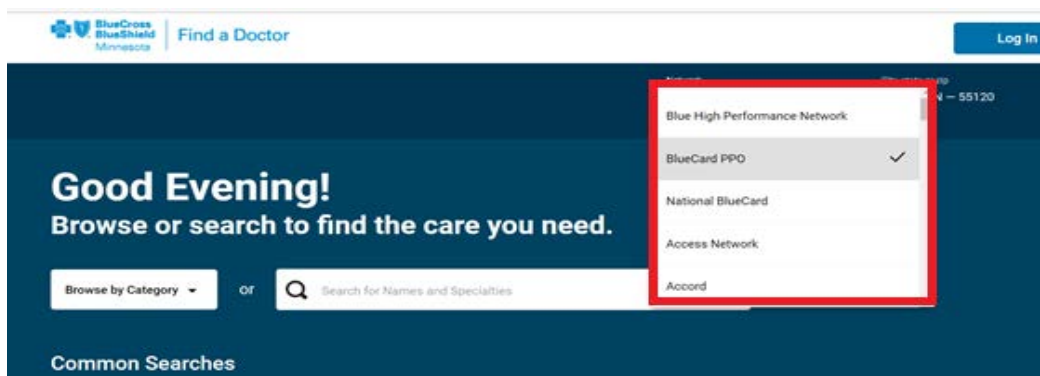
BlueCross BlueShield Minnesota

Find a Doctor

Log In

Network

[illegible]

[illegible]N — 55120

Blue High Performance Network

BlueCard PPO

National BlueCard

Access Network

Accord

Good Evening!

Browse or search to find the care you need.

Browse by Category

or

Search for Names and Specialties

Common Searches